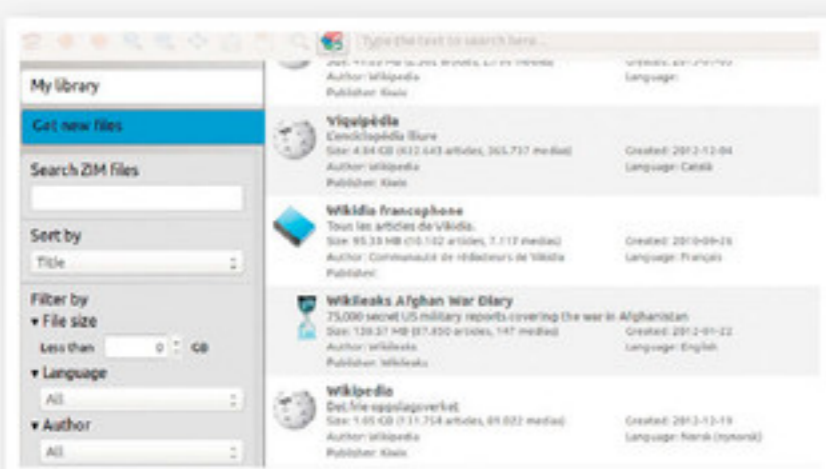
Type the text to search here...

My library

Get new files

Search ZIM files

Sort by

Title

Filter by

▾ File size

Less than 0 GB

▾ Language

All

▾ Author

All

Size: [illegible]
Author: Wikipedia
Publisher: Kiwix

Language: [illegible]

Viquipèdia
L'enciclopèdia lliure
Size: 4.84 GB (432.443 articles, 365.737 medias)
Author: Wikipedia
Publisher: Kiwix

Created: 2012-12-04
Language: Català

Wikidia francophone
Tous les articles de Wikidia.
Size: 95.33 MB (10.102 articles, 7.117 medias)
Author: Communauté de rédacteurs de Wikidia
Publisher:

Created: 2010-09-26
Language: Français

Wikileaks Afghan War Diary
75,000 secret US military reports covering the war in Afghanistan
Size: 139.37 MB (87.450 articles, 147 medias)
Author: wikileaks
Publisher: Wikileaks

Created: 2012-01-22
Language: English

Wikipedia
Det frie oppslagsverket
Size: 1.65 GB (731.754 articles, 69.022 medias)
Author: Wikipedia
Publisher: Kiwix

Created: 2012-12-19
Language: Norsk (nynorsk)